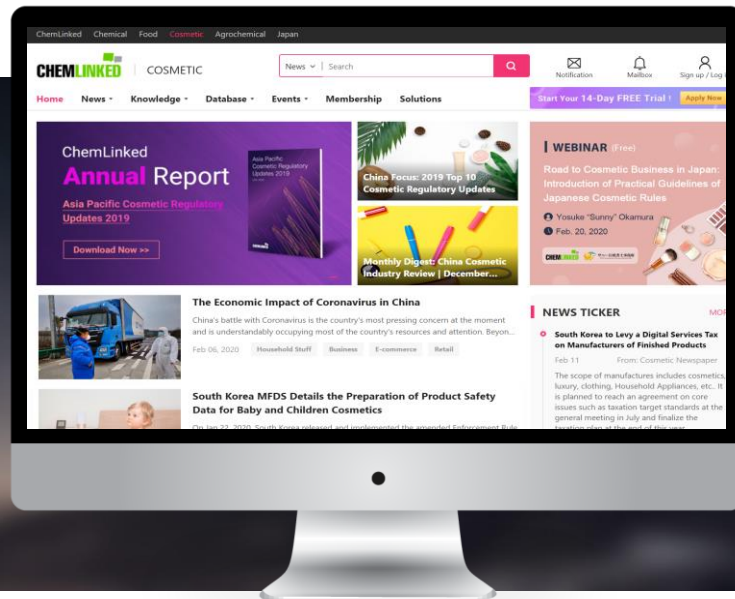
ChemLinked Chemical Food Cosmetic Agrochemical Japan

CHEMLINKED | COSMETIC

News ∨ | Search

Notification Mailbox Sign up / Log

Home News ∨ Knowledge ∨ Database ∨ Events ∨ Membership Solutions

Start Your 14-Day FREE Trial ! Apply Now

ChemLinked Annual Report

Asia Pacific Cosmetic Regulatory Updates 2019

Download Now >>

Asia Pacific Cosmetic Regulatory Updates 2019

China Focus: 2019 Top 10 Cosmetic Regulatory Updates

Monthly Digest: China Cosmetic Industry Review | December...

WEBINAR (Free)

Road to Cosmetic Business in Japan: Introduction of Practical Guidelines of Japanese Cosmetic Rules

Yosuke "Sunny" Okamura

Feb. 20, 2020

The Economic Impact of Coronavirus in China

China's battle with Coronavirus is the country's most pressing concern at the moment and is understandably occupying most of the country's resources and attention. Beyon...

Feb 06, 2020 Household Stuff Business E-commerce Retail

South Korea MFDS Details the Preparation of Product Safety Data for Baby and Children Cosmetics

On Jan 22, 2020, South Korea released and implemented the amended Enforcement Rule

NEWS TICKER

MOR

South Korea to Levy a Digital Services Tax on Manufacturers of Finished Products

Feb 11 From: Cosmetic Newspaper

The scope of manufactures includes cosmetics, luxury, clothing, Household Appliances, etc.. It is planned to reach an agreement on core issues such as taxation target standards at the general meeting in July and finalize the taxation plan at the end of this year